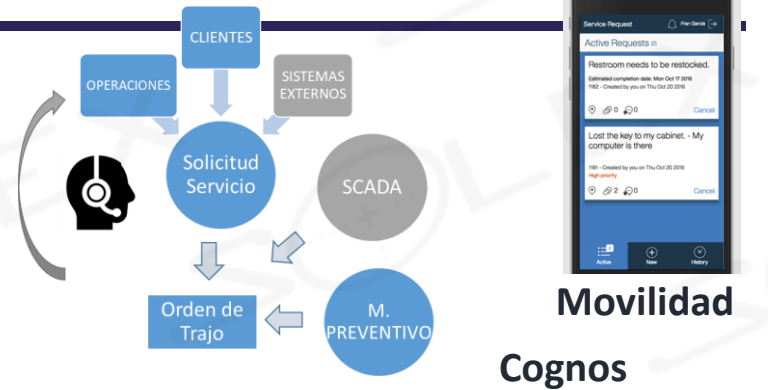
CLIENTES

OPERACIONES

SISTEMAS EXTERNOS

Solicitud Servicio

SCADA

Orden de Trajo

M. PREVENTIVO

Service Request

Fran Garcia

Active Requests (2)

Restroom needs to be restocked.

Estimated completion date: Mon Oct 17 2016

1182 - Created by you on Thu Oct 20 2016

0 0

Cancel

Lost the key to my cabinet. - My computer is there

1181 - Created by you on Thu Oct 20 2016

High priority

2 0

Cancel

Active

New

History

Movilidad

Cognos